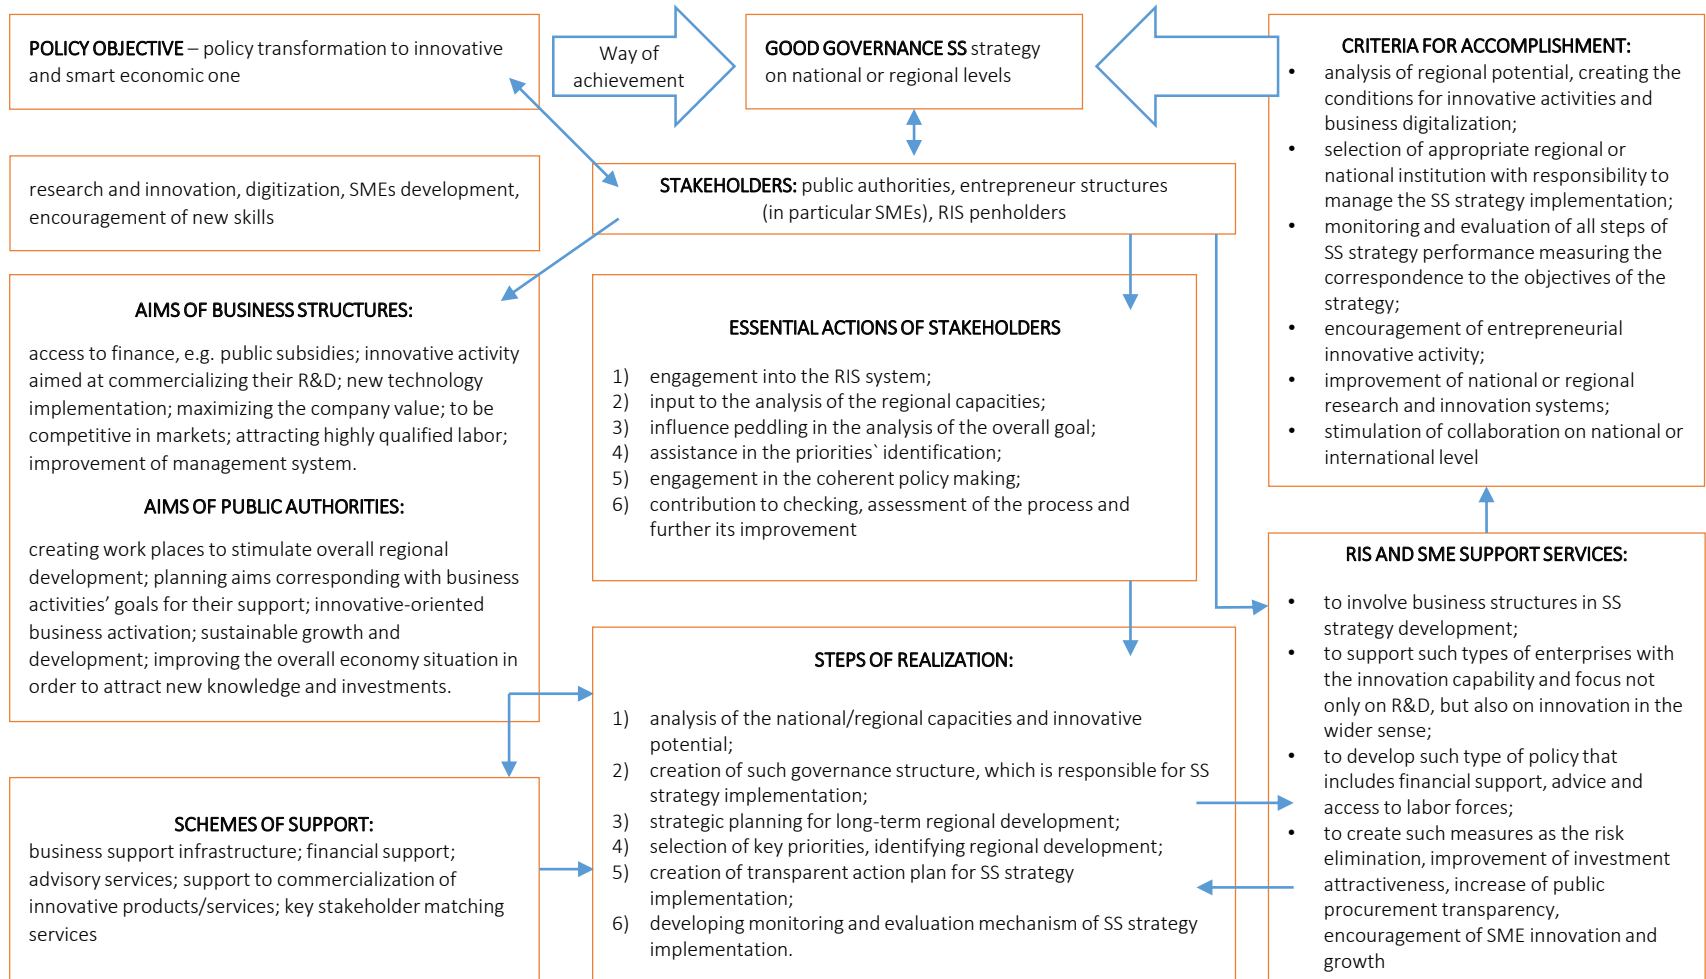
POLICY OBJECTIVE – policy transformation to innovative and smart economic one

Way of achievement

GOOD GOVERNANCE SS strategy on national or regional levels

CRITERIA FOR ACCOMPLISHMENT:
• analysis of regional potential, creating the conditions for innovative activities and business digitalization;
• selection of appropriate regional or national institution with responsibility to manage the SS strategy implementation;
• monitoring and evaluation of all steps of SS strategy performance measuring the correspondence to the objectives of the strategy;
• encouragement of entrepreneurial innovative activity;
• improvement of national or regional research and innovation systems;
• stimulation of collaboration on national or international level

research and innovation, digitization, SMEs development, encouragement of new skills

STAKEHOLDERS: public authorities, entrepreneur structures (in particular SMEs), RIS penholders

AIMS OF BUSINESS STRUCTURES:

access to finance, e.g. public subsidies; innovative activity aimed at commercializing their R&D; new technology implementation; maximizing the company value; to be competitive in markets; attracting highly qualified labor; improvement of management system.

AIMS OF PUBLIC AUTHORITIES:

creating work places to stimulate overall regional development; planning aims corresponding with business activities' goals for their support; innovative-oriented business activation; sustainable growth and development; improving the overall economy situation in order to attract new knowledge and investments.

ESSENTIAL ACTIONS OF STAKEHOLDERS

1) engagement into the RIS system;
2) input to the analysis of the regional capacities;
3) influence peddling in the analysis of the overall goal;
4) assistance in the priorities` identification;
5) engagement in the coherent policy making;
6) contribution to checking, assessment of the process and further its improvement

RIS AND SME SUPPORT SERVICES:

• to involve business structures in SS strategy development;
• to support such types of enterprises with the innovation capability and focus not only on R&D, but also on innovation in the wider sense;
• to develop such type of policy that includes financial support, advice and access to labor forces;
• to create such measures as the risk elimination, improvement of investment attractiveness, increase of public procurement transparency, encouragement of SME innovation and growth

STEPS OF REALIZATION:

1) analysis of the national/regional capacities and innovative potential;
2) creation of such governance structure, which is responsible for SS strategy implementation;
3) strategic planning for long-term regional development;
4) selection of key priorities, identifying regional development;
5) creation of transparent action plan for SS strategy implementation;
6) developing monitoring and evaluation mechanism of SS strategy implementation.

SCHEMES OF SUPPORT:
business support infrastructure; financial support; advisory services; support to commercialization of innovative products/services; key stakeholder matching services